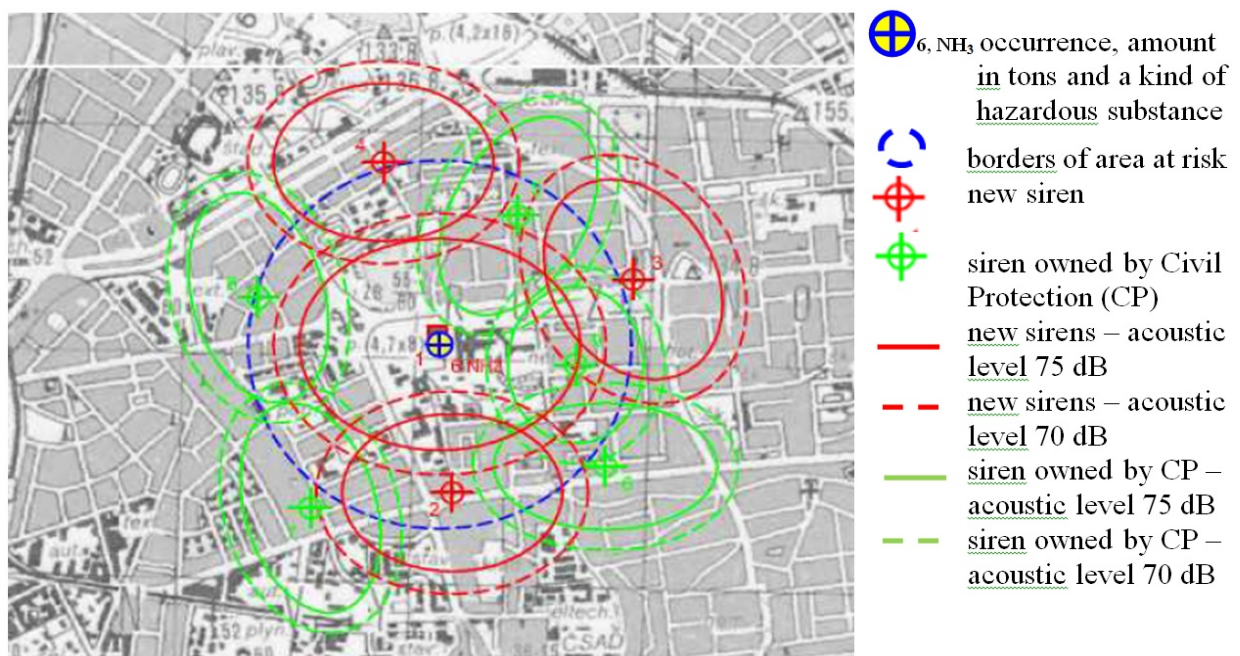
plav.
133.8
p.(4,2x18)
135.8
4
CSAD
155
52
5
28
56
60
3
p.(4,7x8)
1
6 NH3
2
6
7
tex
aut.
152 plyn.
CSAD

$_{6,\ NH_3}$ occurrence, amount in tons and a kind of hazardous substance
borders of area at risk
new siren
siren owned by Civil Protection (CP)
new sirens – acoustic level 75 dB
new sirens – acoustic level 70 dB
siren owned by CP – acoustic level 75 dB
siren owned by CP – acoustic level 70 dB